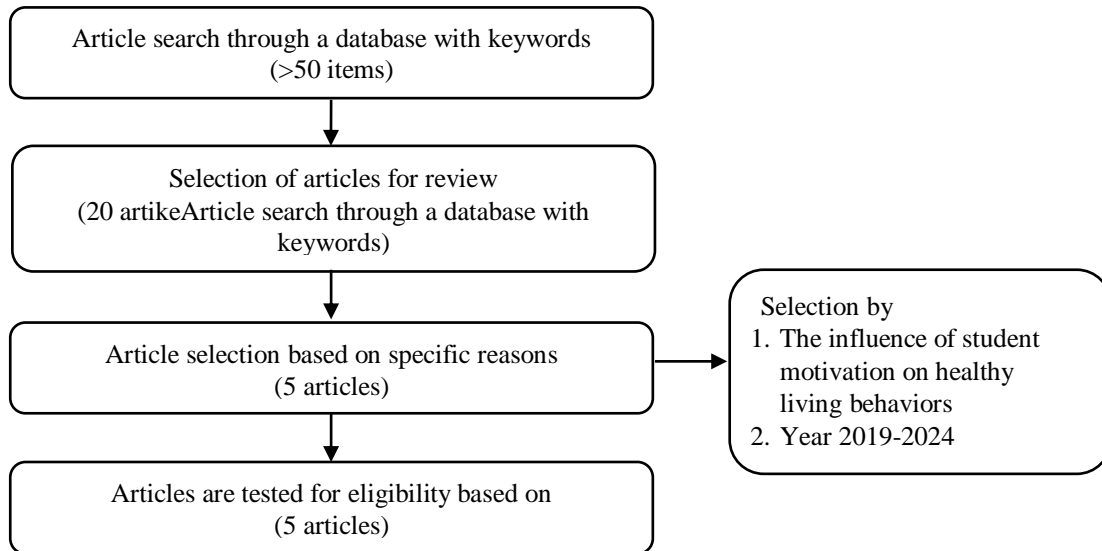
Article search through a database with keywords
(>50 items)

Selection of articles for review
(20 artikeArticle search through a database with keywords)

Article selection based on specific reasons
(5 articles)

Selection by
1. The influence of student motivation on healthy living behaviors
2. Year 2019-2024

Articles are tested for eligibility based on
(5 articles)